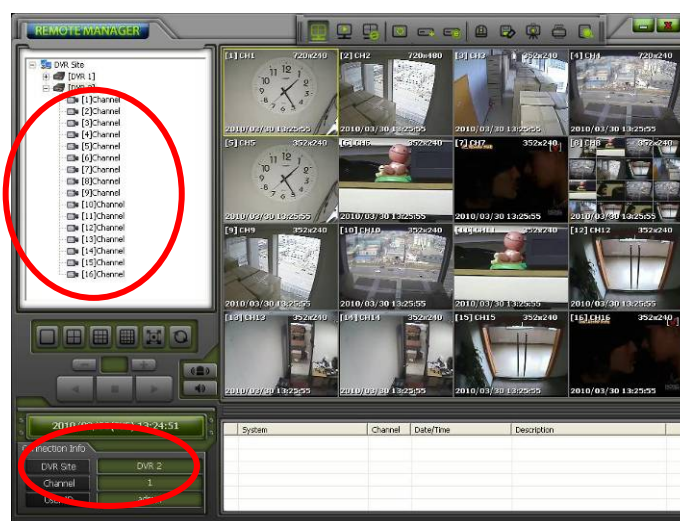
REMOTE MANAGER

DVR Site
[DVR 1]
[DVR 2]
[1]Channel
[2]Channel
[3]Channel
[4]Channel
[5]Channel
[6]Channel
[7]Channel
[8]Channel
[9]Channel
[10]Channel
[11]Channel
[12]Channel
[13]Channel
[14]Channel
[15]Channel
[16]Channel

[1] CH1 720x240
2010/03/30 13:25:55
[2] CH2 720x480
2010/03/30 13:25:55
[3] CH3 352x240
2010/03/30 13:25:55
[4] CH4 720x240
2010/03/30 13:25:55
[5] CH5 352x240
2010/03/30 13:25:55
[6] CH6 352x240
2010/03/30 13:25:55
[7] CH7 352x240
2010/03/30 13:25:55
[8] CH8 352x240
2010/03/30 13:25:55
[9] CH9 352x240
2010/03/30 13:25:55
[10] CH10 352x240
2010/03/30 13:25:55
[11] CH11 352x240
2010/03/30 13:25:55
[12] CH12 352x240
2010/03/30 13:25:55
[13] CH13 352x240
[14] CH14 352x240
[15] CH15 352x240
[16] CH16 352x240

2010/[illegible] 13:24:51
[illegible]nection Info
DVR Site | DVR 2
Channel | 1
User ID | admin

| System | Channel | Date/Time | Description |
|---|---|---|---|